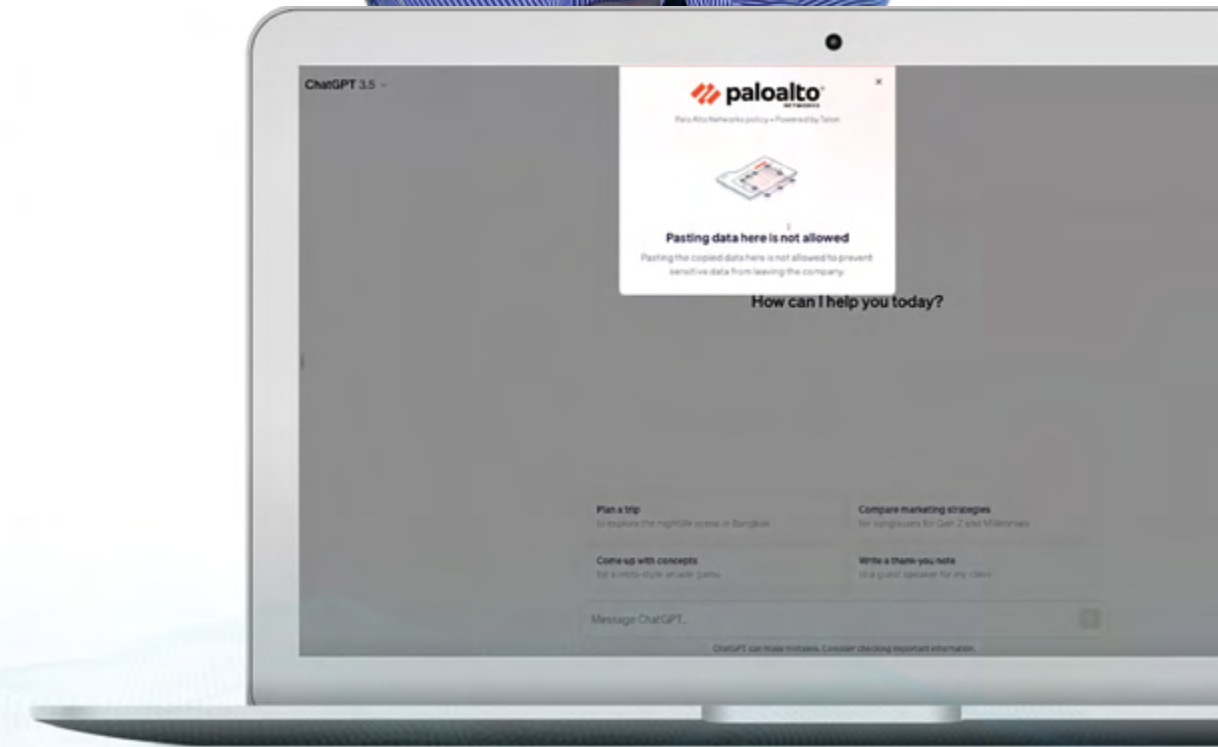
ChatGPT 3.5

paloalto
NETWORKS

Palo Alto Networks policy • Powered by Talon

Pasting data here is not allowed

Pasting the copied data here is not allowed to prevent sensitive data from leaving the company.

How can I help you today?

Plan a trip
to explore the nightlife scene in Bangkok

Compare marketing strategies
for sunglasses for Gen Z and Millennials

Come up with concepts
for a retro-style arcade game

Write a thank-you note
to a guest speaker for my class

Message ChatGPT...

ChatGPT can make mistakes. Consider checking important information.